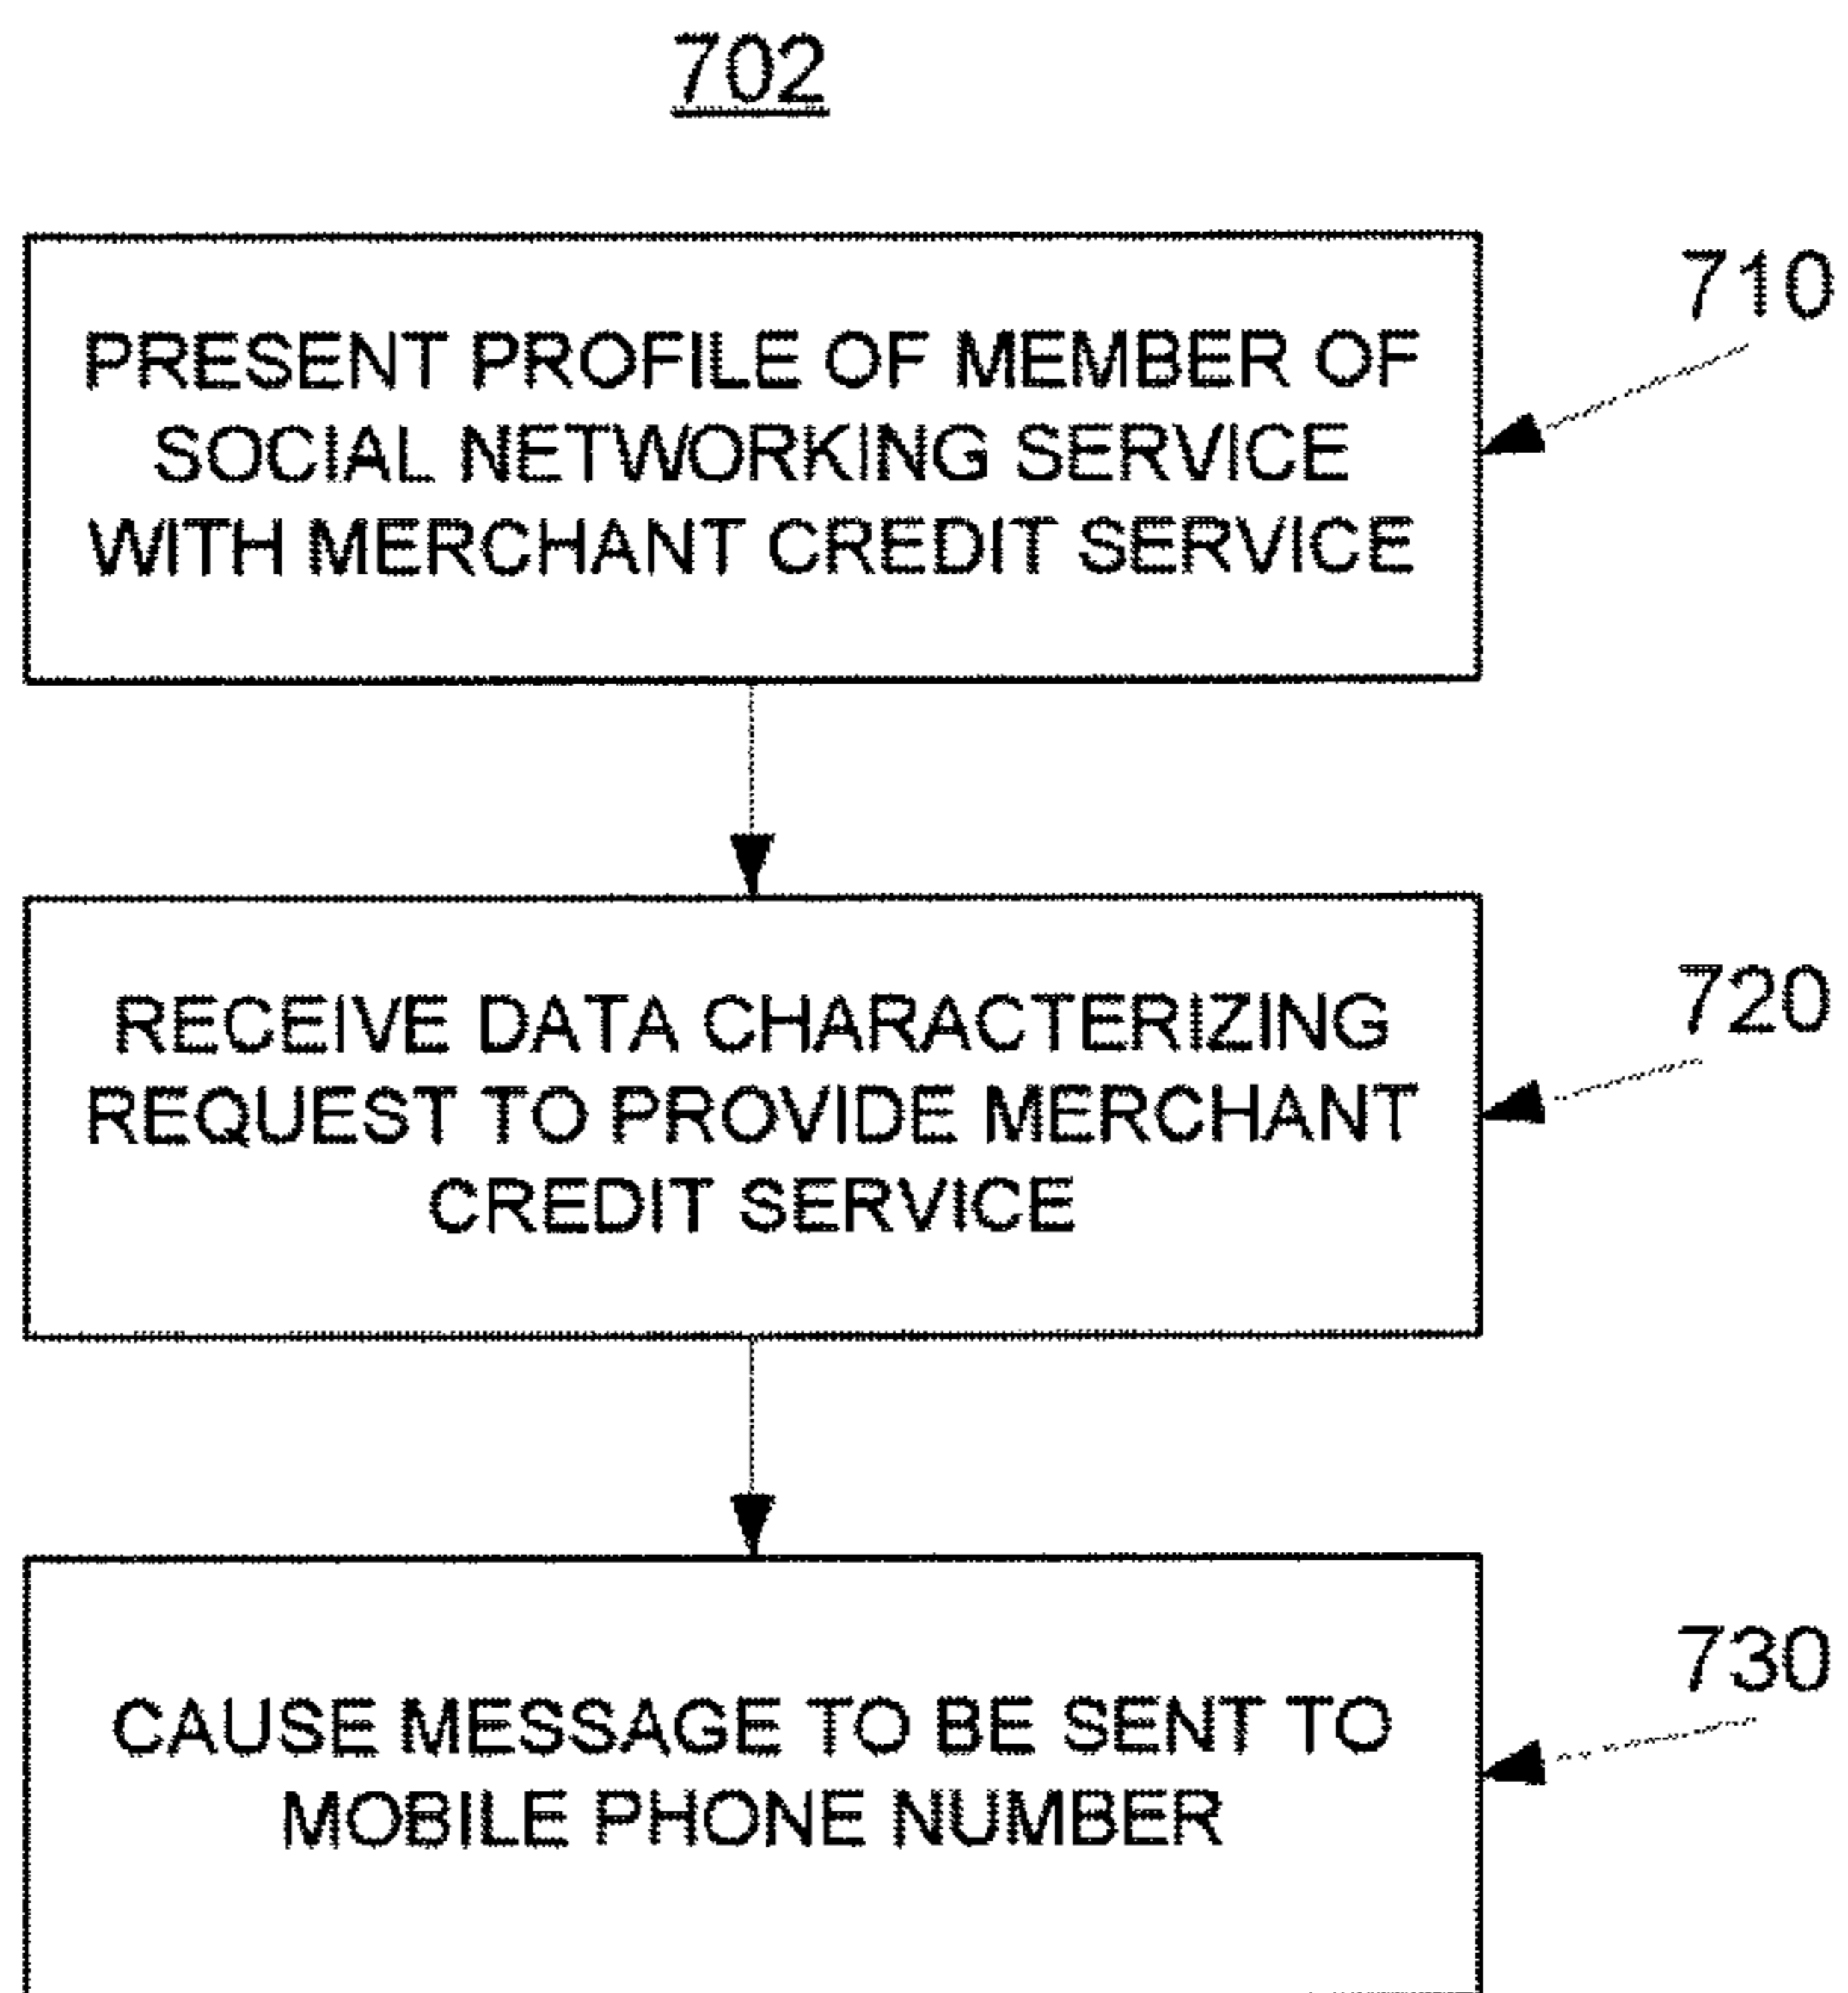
702

PRESENT PROFILE OF MEMBER OF SOCIAL NETWORKING SERVICE WITH MERCHANT CREDIT SERVICE

710

RECEIVE DATA CHARACTERIZING REQUEST TO PROVIDE MERCHANT CREDIT SERVICE

720

CAUSE MESSAGE TO BE SENT TO MOBILE PHONE NUMBER

730